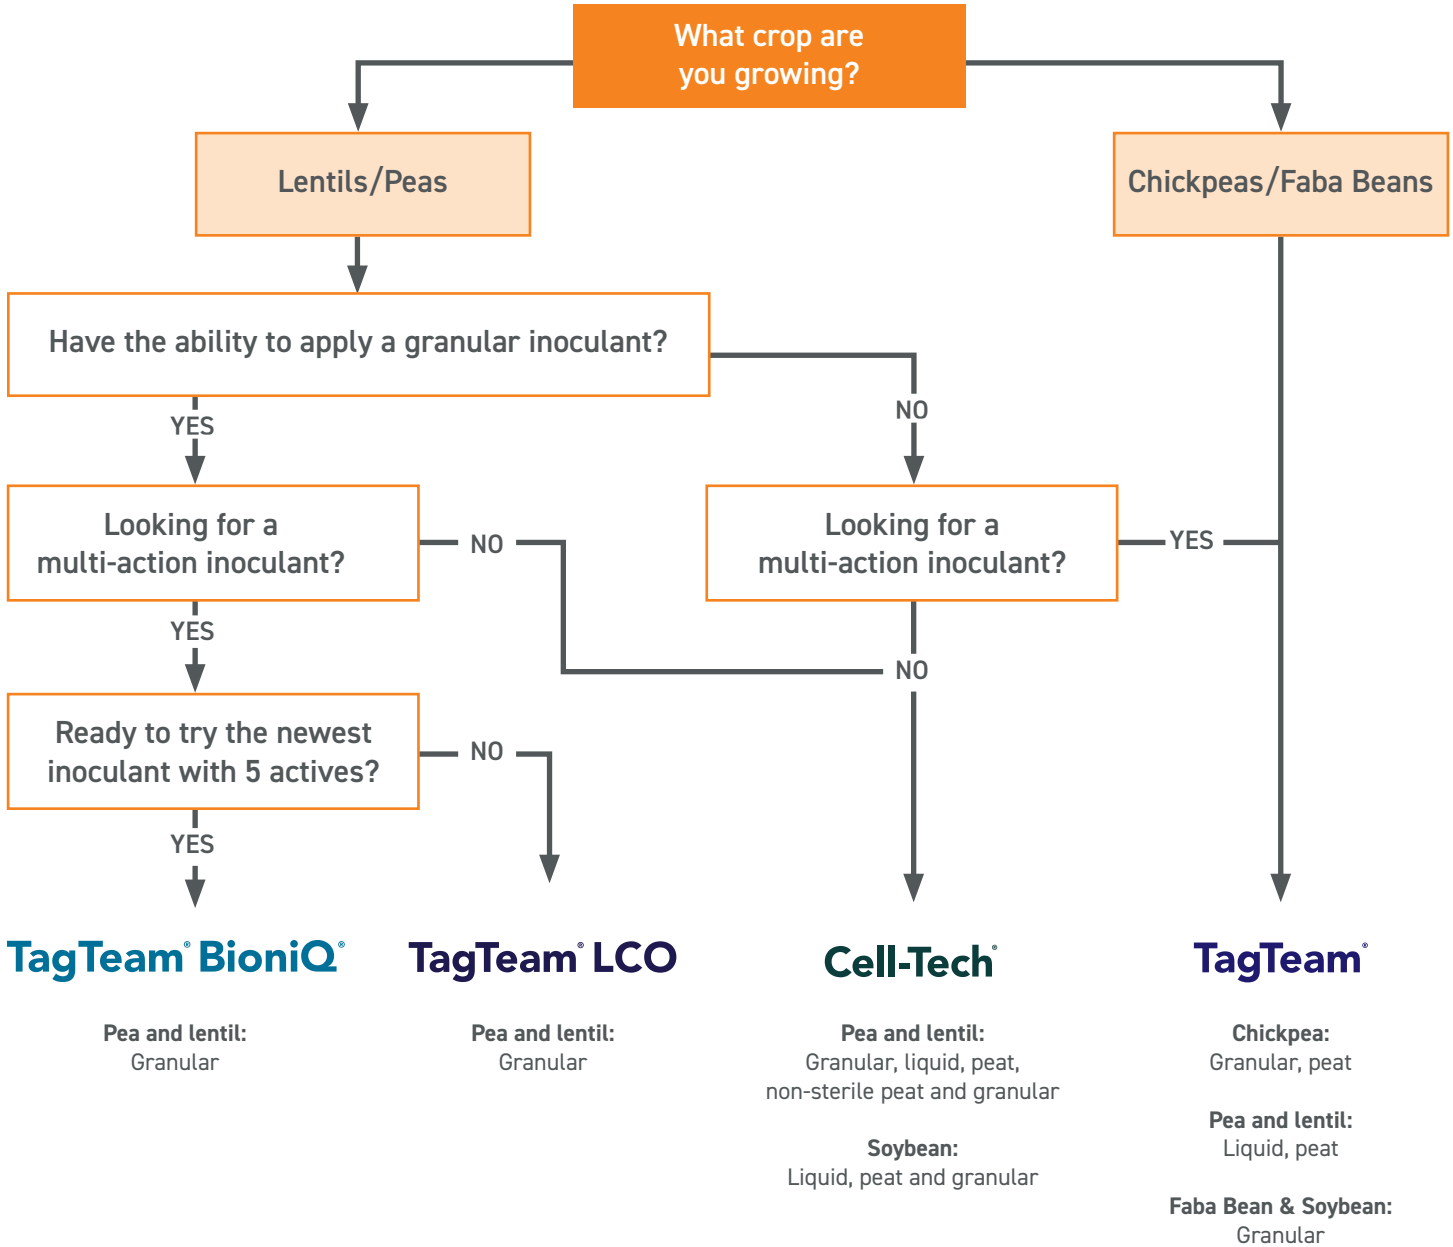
What crop are you growing?

Lentils/Peas

Chickpeas/Faba Beans

Have the ability to apply a granular inoculant?

YES

NO

Looking for a multi-action inoculant?

NO

Looking for a multi-action inoculant?

YES

YES

NO

Ready to try the newest inoculant with 5 actives?

NO

YES

TagTeam® BioniQ®

Pea and lentil:
Granular

TagTeam® LCO

Pea and lentil:
Granular

Cell-Tech®

Pea and lentil:
Granular, liquid, peat, non-sterile peat and granular

Soybean:
Liquid, peat and granular

TagTeam®

Chickpea:
Granular, peat

Pea and lentil:
Liquid, peat

Faba Bean & Soybean:
Granular